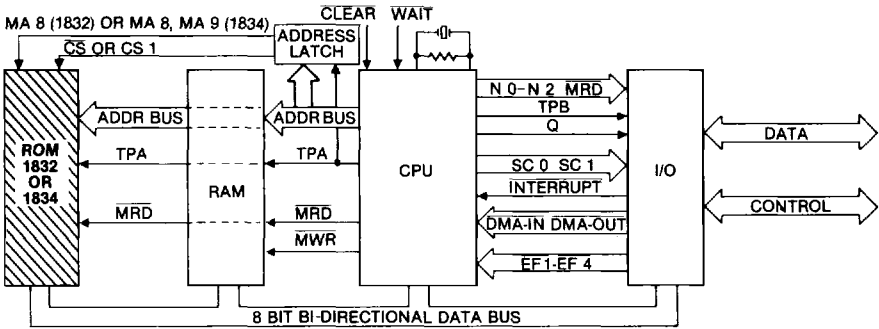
MA 8 (1832) OR MA 8, MA 9 (1834)

$\overline{CS}$ OR CS 1

ADDRESS LATCH

$\overline{CLEAR}$

$\overline{WAIT}$

ROM 1832 OR 1834

ADDR BUS

TPA

$\overline{MRD}$

RAM

ADDR BUS

TPA

$\overline{MRD}$

$\overline{MWR}$

CPU

N 0–N 2 $\overline{MRD}$

TPB

Q

SC 0 SC 1

$\overline{INTERRUPT}$

$\overline{DMA\text{-}IN}$ $\overline{DMA\text{-}OUT}$

$\overline{EF1\text{-}EF\ 4}$

I/O

DATA

CONTROL

8 BIT BI-DIRECTIONAL DATA BUS